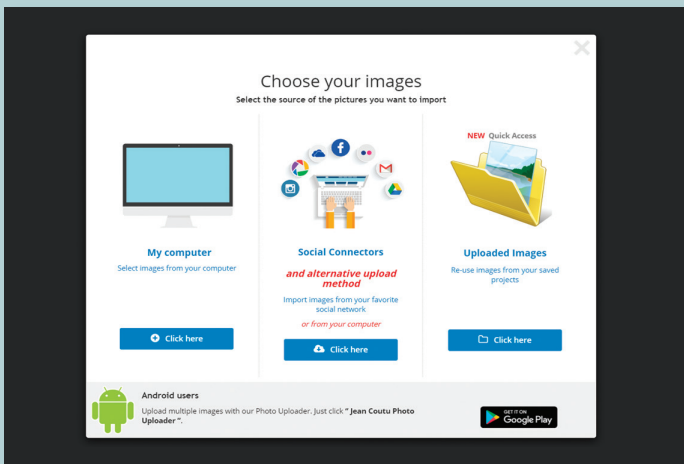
Choose your images
Select the source of the pictures you want to import

My computer
Select images from your computer

Click here

Social Connectors
and alternative upload method
Import images from your favorite social network
or from your computer

Click here

NEW Quick Access

Uploaded Images
Re-use images from your saved projects

Click here

Android users
Upload multiple images with our Photo Uploader. Just click " Jean Coutu Photo Uploader ".

GET IT ON
Google Play